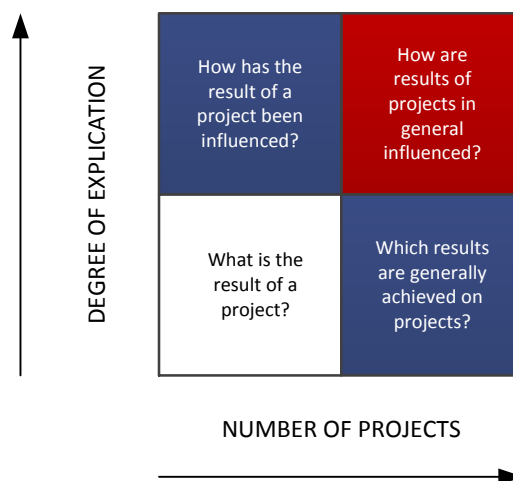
DEGREE OF EXPLICATION

How has the result of a project been influenced?

How are results of projects in general influenced?

What is the result of a project?

Which results are generally achieved on projects?

NUMBER OF PROJECTS